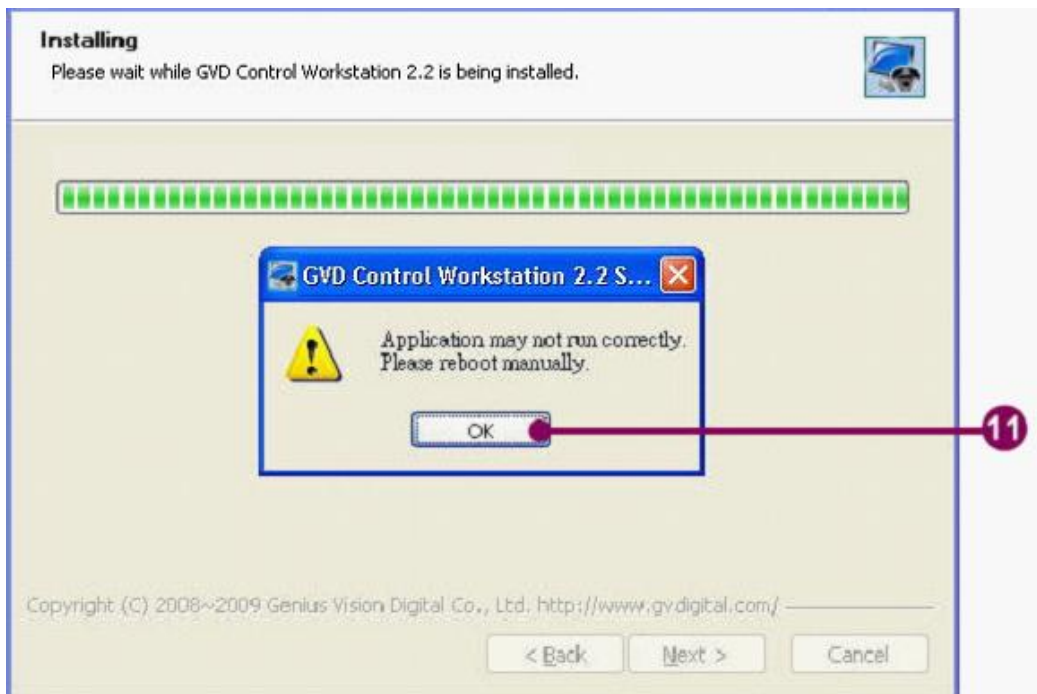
Installing
Please wait while GVD Control Workstation 2.2 is being installed.

GVD Control Workstation 2.2 S...

Application may not run correctly.
Please reboot manually.

OK

11

Copyright (C) 2008~2009 Genius Vision Digital Co., Ltd. http://www.gv.digital.com/

< Back
Next >
Cancel